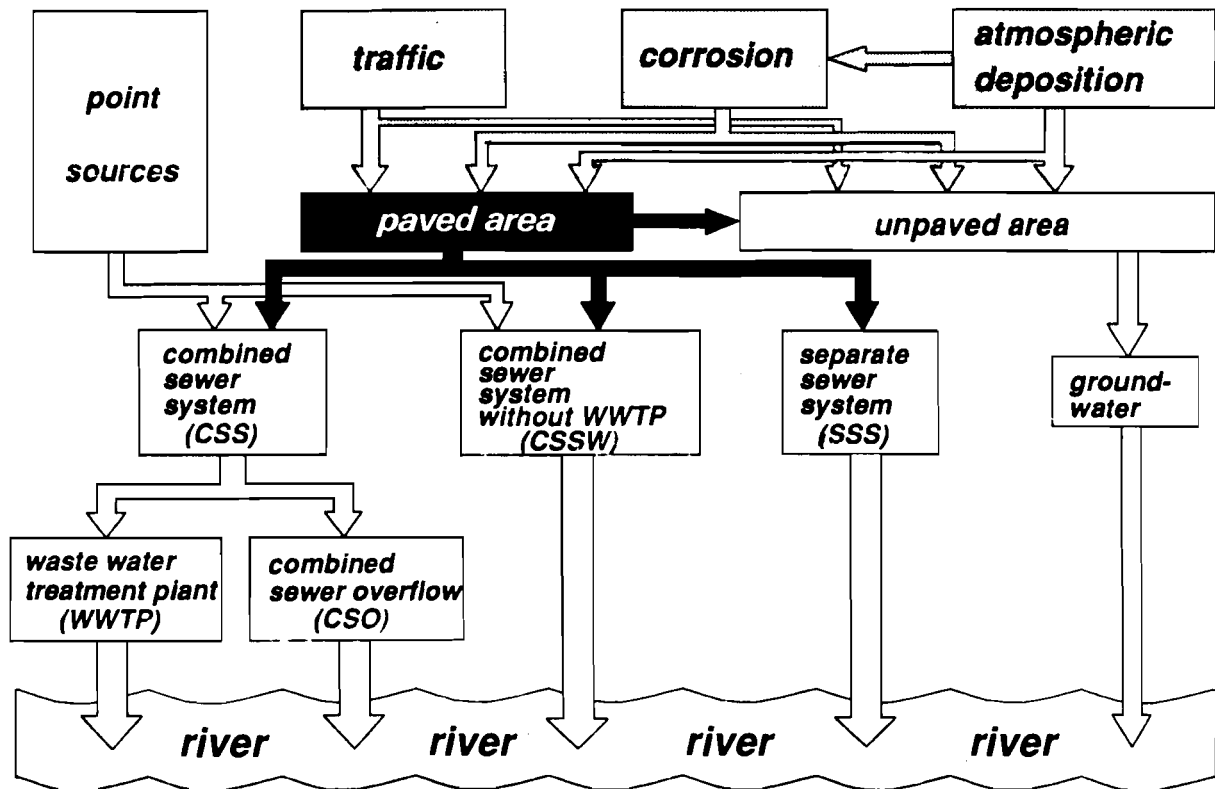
point sources

traffic

corrosion

atmospheric deposition

paved area

unpaved area

combined sewer system (CSS)

combined sewer system without WWTP (CSSW)

separate sewer system (SSS)

ground-water

waste water treatment plant (WWTP)

combined sewer overflow (CSO)

river

river

river

river